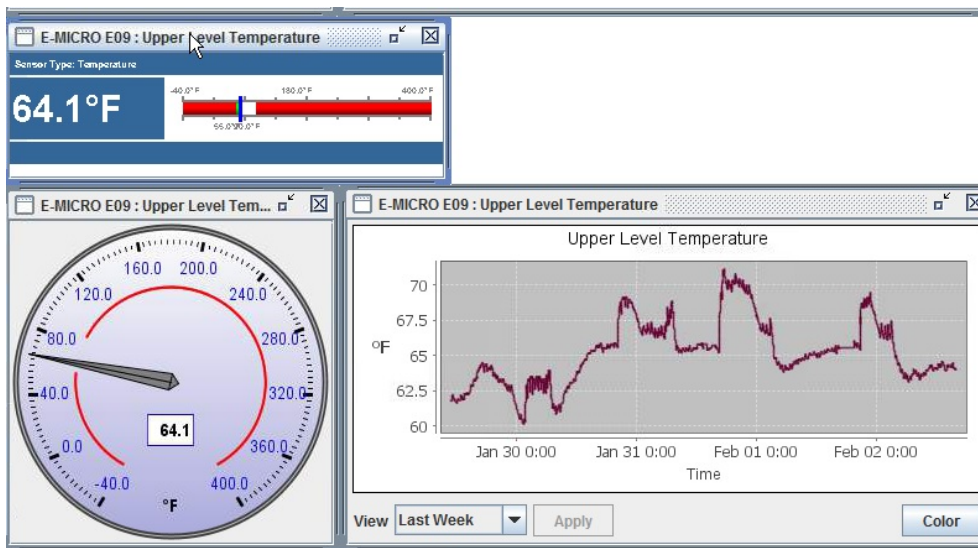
E-MICRO E09 : Upper Level Temperature

Sensor Type: Temperature

64.1°F

-40.0°F 180.0°F 400.0°F

55.0°80.0°F

E-MICRO E09 : Upper Level Tem...

160.0 200.0 120.0 240.0 80.0 280.0 40.0 320.0 0.0 360.0 -40.0 400.0

64.1

°F

E-MICRO E09 : Upper Level Temperature

Upper Level Temperature

70

67.5

°F

65

62.5

60

Jan 30 0:00 Jan 31 0:00 Feb 01 0:00 Feb 02 0:00

Time

View Last Week Apply Color